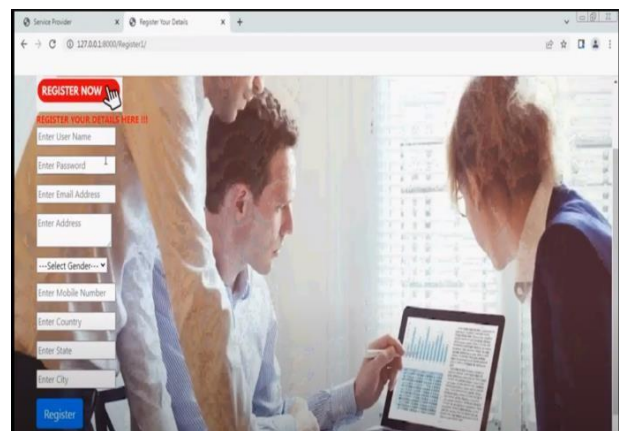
Service Provider
Register Your Details
127.0.0.1:8000/Register1/

REGISTER NOW
REGISTER YOUR DETAILS HERE !!!
Enter User Name
Enter Password
Enter Email Address
Enter Address
---Select Gender---
Enter Mobile Number
Enter Country
Enter State
Enter City
Register